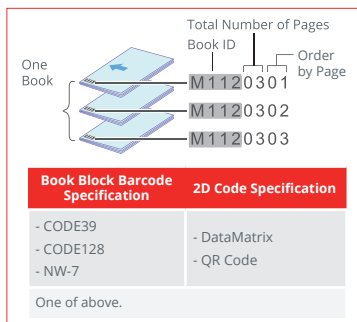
Total Number of Pages
Book ID
Order by Page
One Book
M112 03 01
M112 03 02
M112 03 03

| Book Block Barcode Specification | 2D Code Specification |
|---|---|
| - CODE39<br>- CODE128<br>- NW-7 | - DataMatrix<br>- QR Code |
| One of above. | |